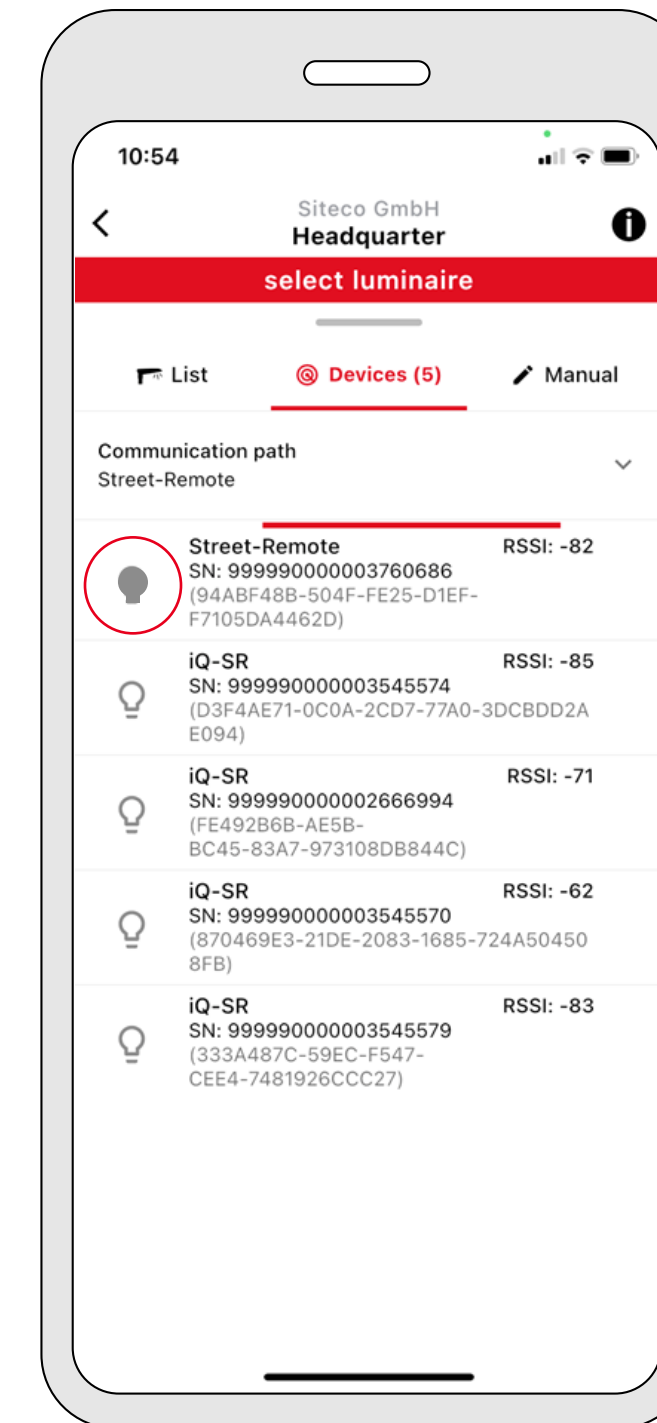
10:54

Siteco GmbH
Headquarter

select luminaire

List
Devices (5)
Manual

Communication path
Street-Remote

Street-Remote
RSSI: -82
SN: 999990000003760686
(94ABF48B-504F-FE25-D1EF-F7105DA4462D)

iQ-SR
RSSI: -85
SN: 999990000003545574
(D3F4AE71-0C0A-2CD7-77A0-3DCBDD2AE094)

iQ-SR
RSSI: -71
SN: 999990000002666994
(FE492B6B-AE5B-BC45-83A7-973108DB844C)

iQ-SR
RSSI: -62
SN: 999990000003545570
(870469E3-21DE-2083-1685-724A504508FB)

iQ-SR
RSSI: -83
SN: 999990000003545579
(333A487C-59EC-F547-CEE4-7481926CCC27)